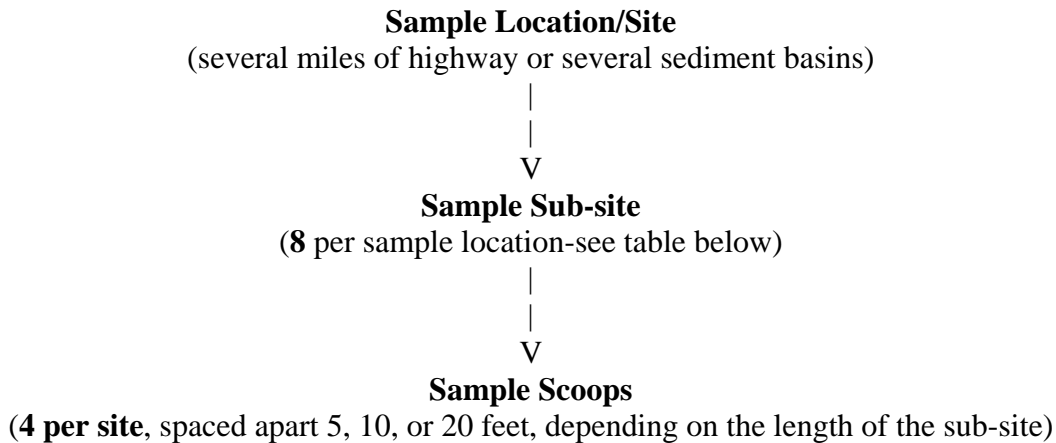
**Sample Location/Site**
(several miles of highway or several sediment basins)
|
|
V
**Sample Sub-site**
(**8** per sample location-see table below)
|
|
V
**Sample Scoops**
(**4 per site**, spaced apart 5, 10, or 20 feet, depending on the length of the sub-site)